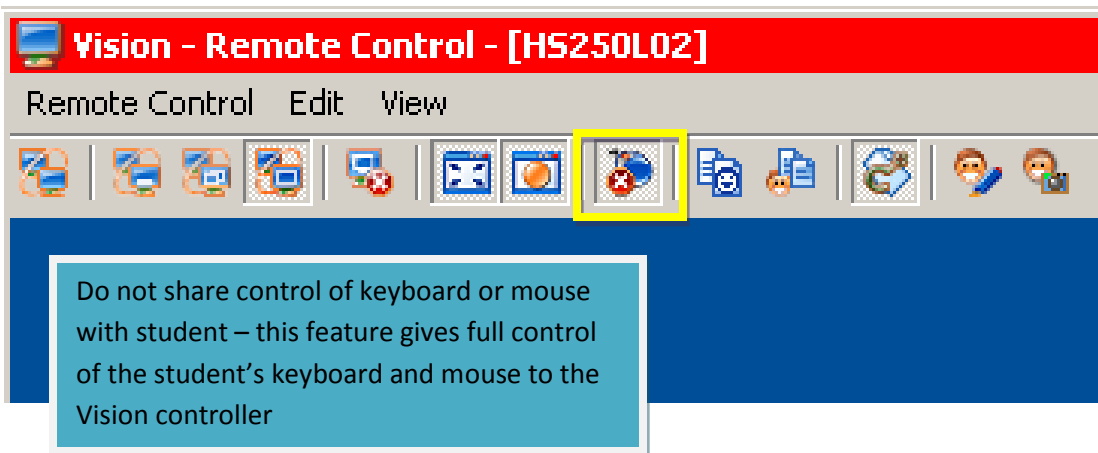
Vision - Remote Control - [HS250L02]

Remote Control Edit View

Do not share control of keyboard or mouse with student – this feature gives full control of the student's keyboard and mouse to the Vision controller